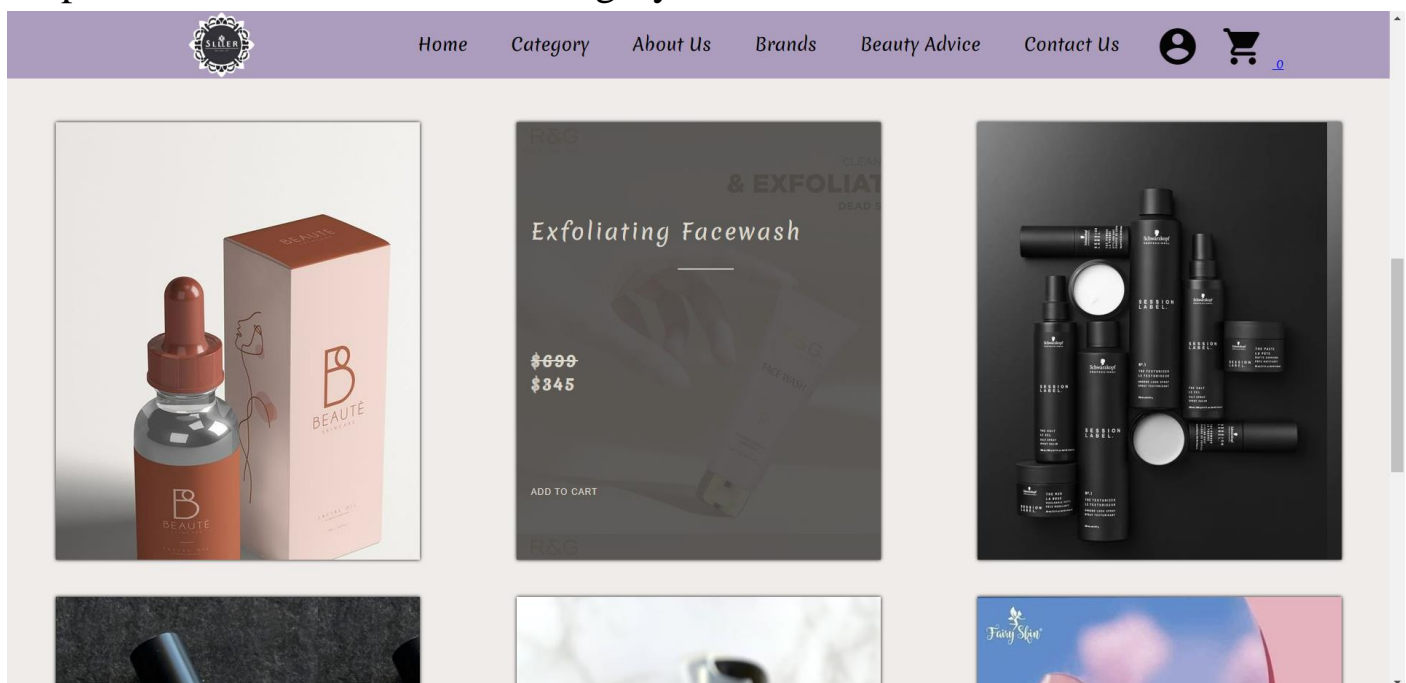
SLLER

Home Category About Us Brands Beauty Advice Contact Us 0

BEAUTÉ

B BEAUTÉ

R&G

CLEAN

& EXFOLIAT

DEAD S

Exfoliating Facewash

~~$699~~
$345

FACE WASH

ADD TO CART

R&G

SESSION LABEL.

SESSION LABEL.

SESSION LABEL.

Fairy Skin